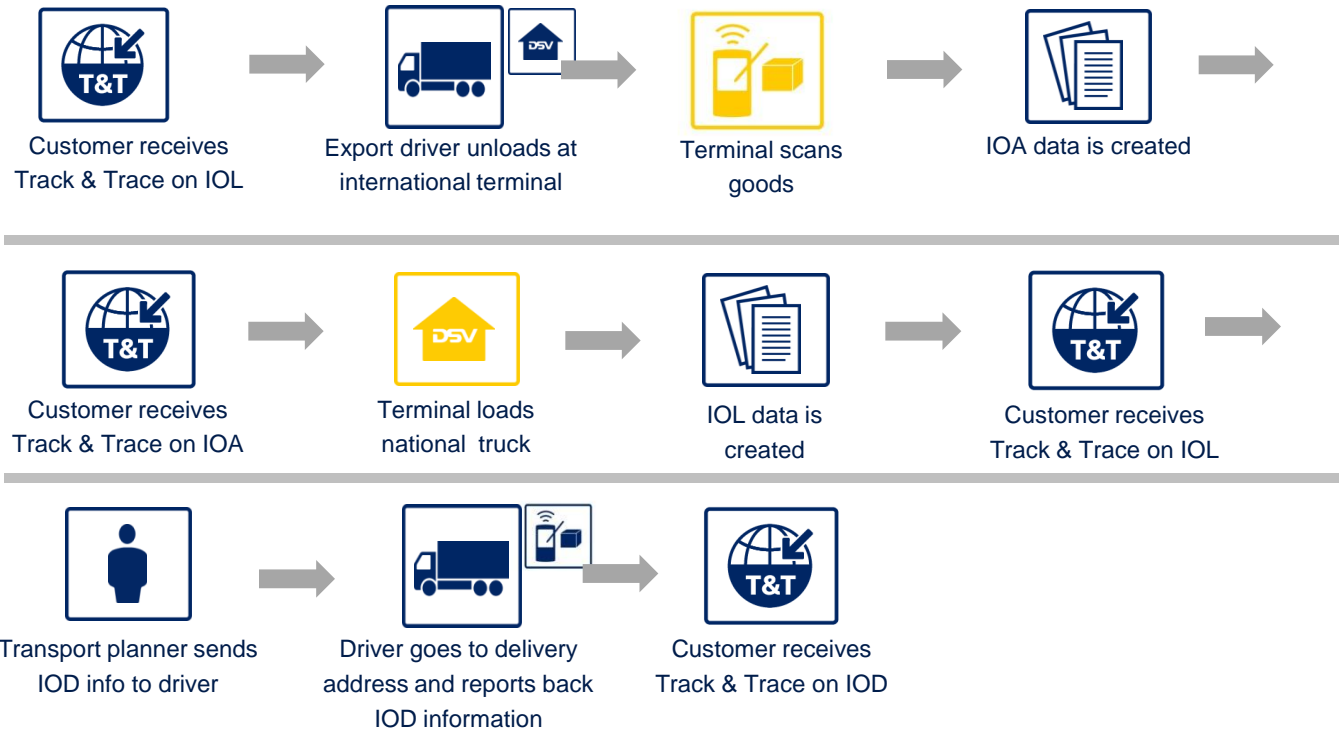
T&T

Customer receives Track & Trace on IOL

DSV

Export driver unloads at international terminal

Terminal scans goods

IOA data is created

T&T

Customer receives Track & Trace on IOA

DSV

Terminal loads national truck

IOL data is created

T&T

Customer receives Track & Trace on IOL

Transport planner sends IOD info to driver

Driver goes to delivery address and reports back IOD information

T&T

Customer receives Track & Trace on IOD